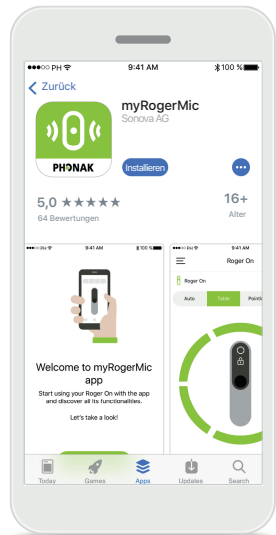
●●●○○ PH 9:41 AM 100 %

< Zurück

PHONAK

myRogerMic

Sonova AG

Installieren

•••

5,0 ★★★★★

64 Bewertungen

16+

Alter

●●●○○ PH 9:41 AM 100 %

Welcome to myRogerMic app

Start using your Roger On with the app and discover all its functionalities.

Let's take a look!

●●●○○ PH 9:41 AM

Roger On

Roger On

Auto

Table

Pointing

Today

Games

Apps

Updates

Search